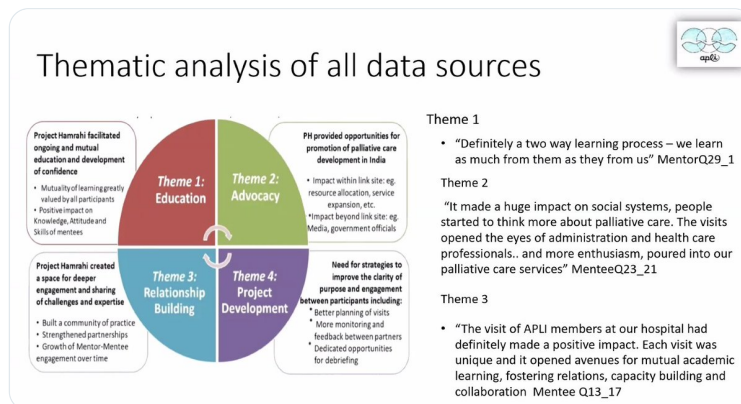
Thematic analysis of all data sources

apli

Project Hamrahi facilitated ongoing and mutual education and development of confidence

- Mutuality of learning greatly valued by all participants
- Positive impact on Knowledge, Attitude and Skills of mentees

Theme 1: Education

Theme 2: Advocacy

PH provided opportunities for promotion of palliative care development in India

- Impact within link site: eg. resource allocation, service expansion, etc.
- Impact beyond link site: eg. Media, government officials

Project Hamrahi created a space for deeper engagement and sharing of challenges and expertise

- Built a community of practice
- Strengthened partnerships
- Growth of Mentor-Mentee engagement over time

Theme 3: Relationship Building

Theme 4: Project Development

Need for strategies to improve the clarity of purpose and engagement between participants including:

- Better planning of visits
- More monitoring and feedback between partners
- Dedicated opportunities for debriefing

Theme 1

- "Definitely a two way learning process – we learn as much from them as they from us" MentorQ29_1

Theme 2

"It made a huge impact on social systems, people started to think more about palliative care. The visits opened the eyes of administration and health care professionals.. and more enthusiasm, poured into our palliative care services" MenteeQ23_21

Theme 3

- "The visit of APLI members at our hospital had definitely made a positive impact. Each visit was unique and it opened avenues for mutual academic learning, fostering relations, capacity building and collaboration Mentee Q13_17